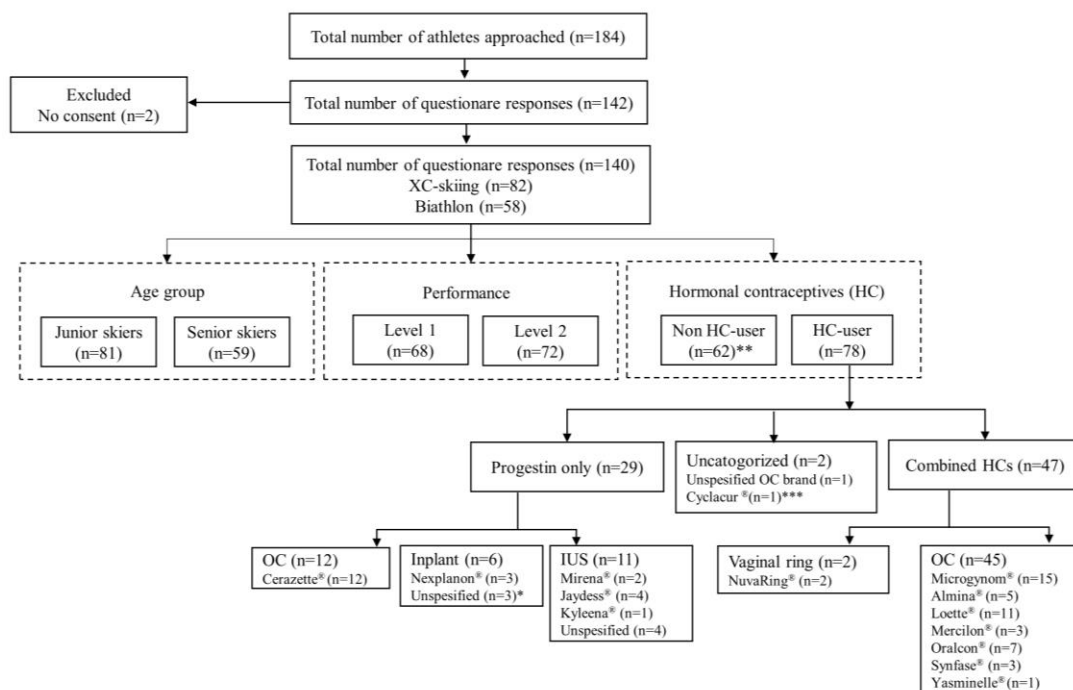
Total number of athletes approached (n=184)

Excluded
No consent (n=2)

Total number of questionare responses (n=142)

Total number of questionare responses (n=140)
XC-skiing (n=82)
Biathlon (n=58)

Age group
Junior skiers (n=81)
Senior skiers (n=59)

Performance
Level 1 (n=68)
Level 2 (n=72)

Hormonal contraceptives (HC)
Non HC-user (n=62)**
HC-user (n=78)

Progestin only (n=29)

Uncatogorized (n=2)
Unspesified OC brand (n=1)
Cyclacur ®(n=1)***

Combined HCs (n=47)

OC (n=12)
Cerazette® (n=12)

Inplant (n=6)
Nexplanon® (n=3)
Unspesified (n=3)*

IUS (n=11)
Mirena® (n=2)
Jaydess® (n=4)
Kyleena® (n=1)
Unspesified (n=4)

Vaginal ring (n=2)
NuvaRing® (n=2)

OC (n=45)
Microgynom® (n=15)
Almina® (n=5)
Loette® (n=11)
Mercilon® (n=3)
Oralcon® (n=7)
Synfase® (n=3)
Yasminelle® (n=1)